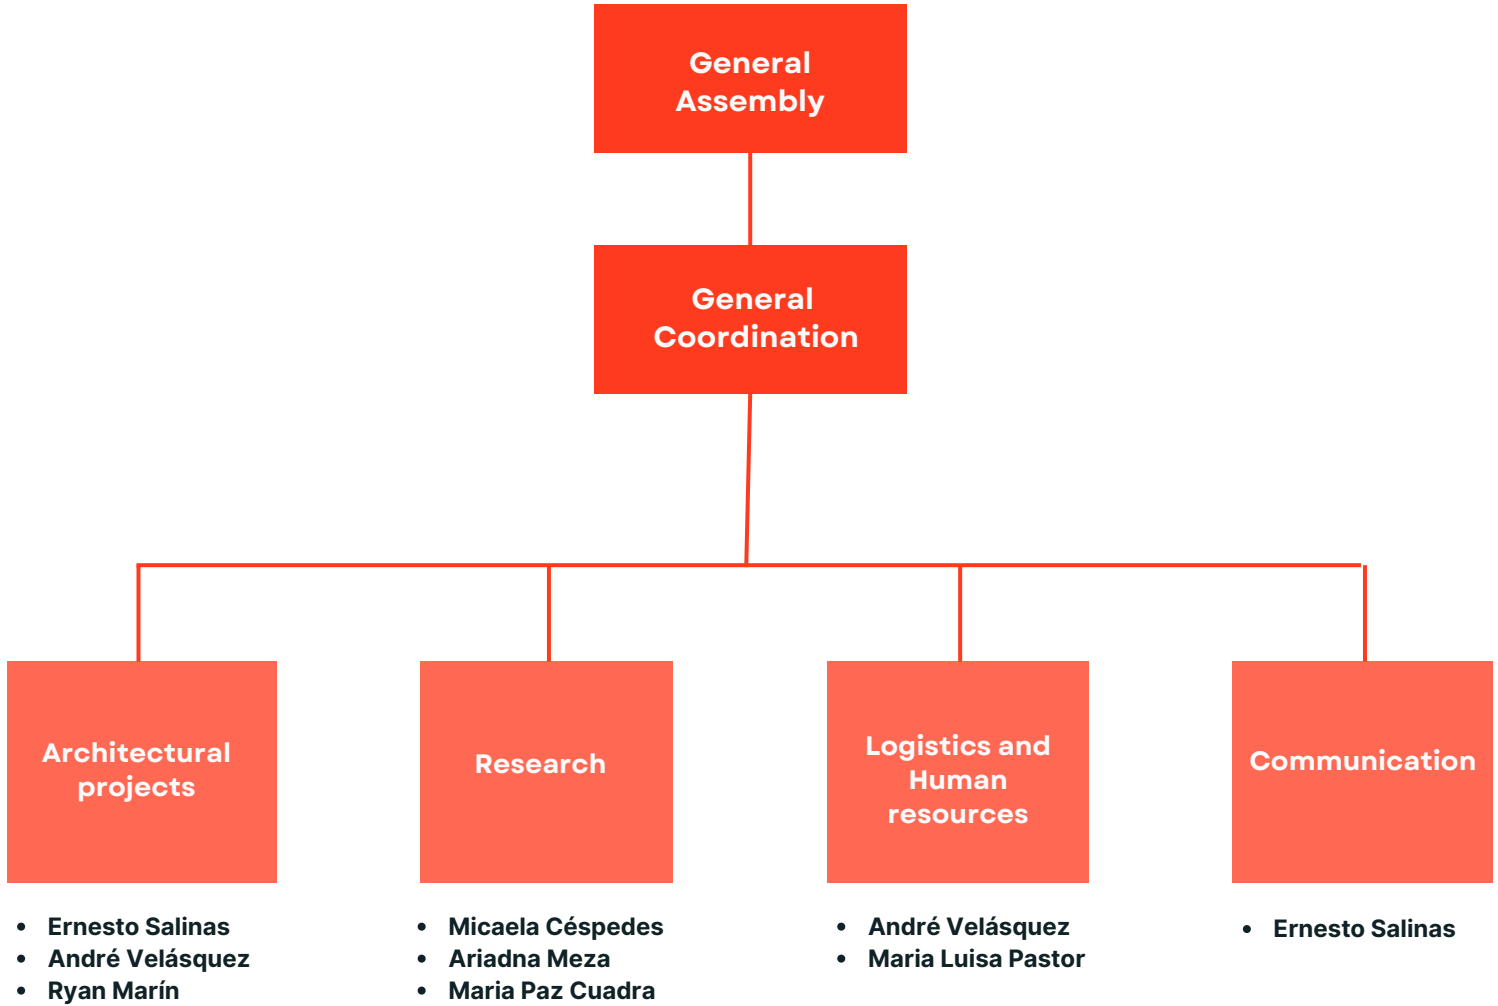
General Assembly

General Coordination

Architectural projects

- Ernesto Salinas
- André Velásquez
- Ryan Marín

Research

- Micaela Céspedes
- Ariadna Meza
- Maria Paz Cuadra

Logistics and Human resources

- André Velásquez
- Maria Luisa Pastor

Communication

- Ernesto Salinas